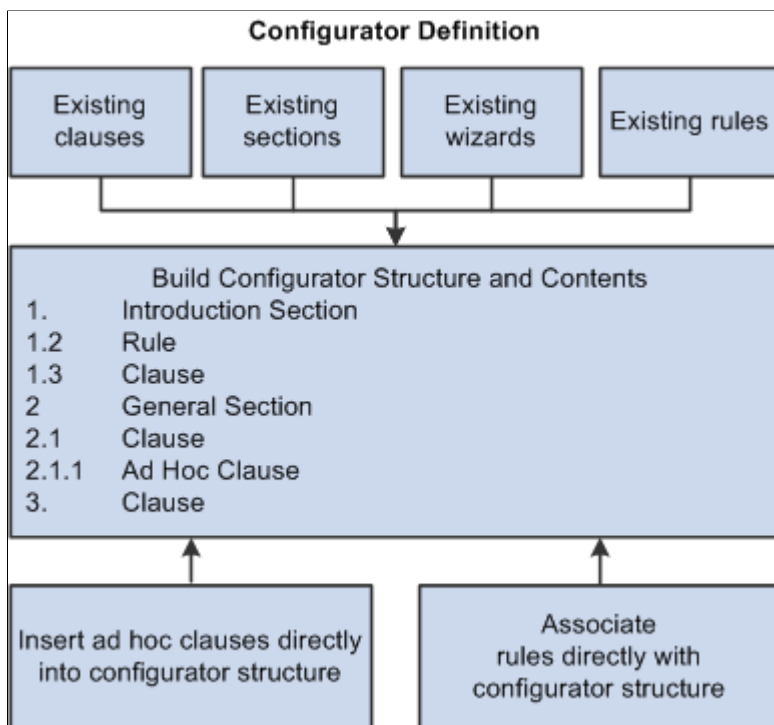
Configurator Definition

Existing clauses

Existing sections

Existing wizards

Existing rules

Build Configurator Structure and Contents
1. Introduction Section
1.2 Rule
1.3 Clause
2 General Section
2.1 Clause
2.1.1 Ad Hoc Clause
3. Clause

Insert ad hoc clauses directly into configurator structure

Associate rules directly with configurator structure